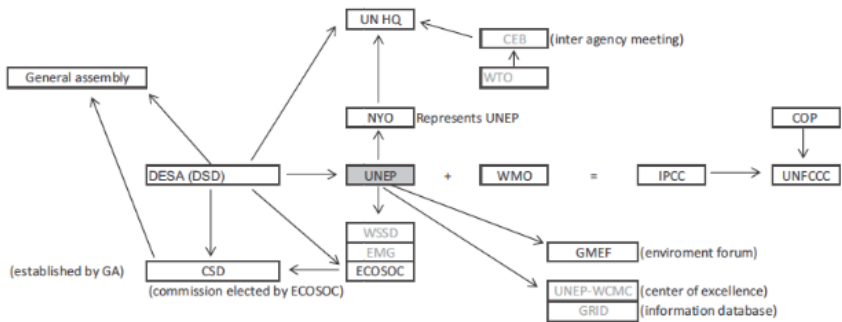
UN HQ

CEB (inter agency meeting)

WTO

General assembly

NYO Represents UNEP

COP

DESA (DSD)

UNEP + WMO = IPCC

UNFCCC

WSSD

EMG

ECOSOC

GMEF (enviroment forum)

(established by GA)

CSD

(commission elected by ECOSOC)

UNEP-WCMC (center of excellence)

GRID (information database)